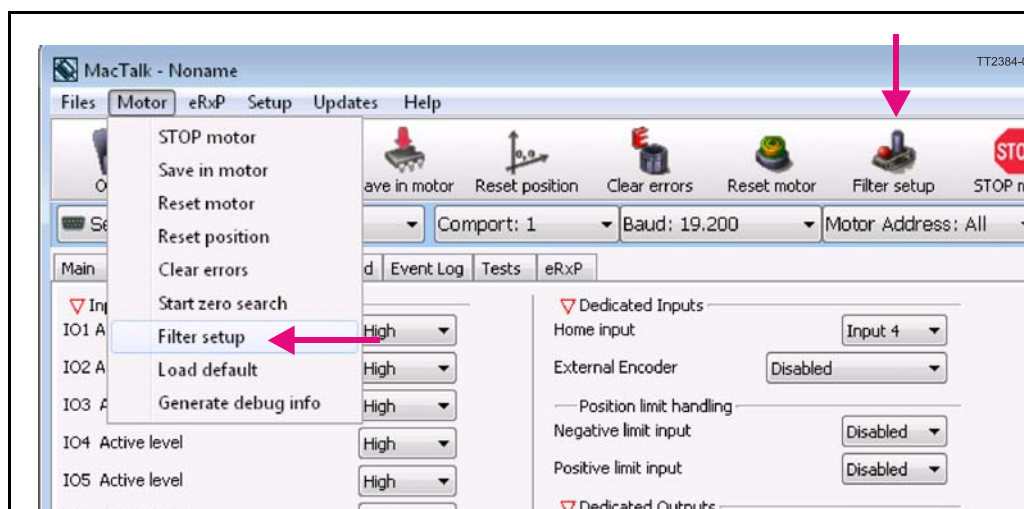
TT2384-

MacTalk - Noname

Files Motor eRxP Setup Updates Help

STOP motor
Save in motor
Reset motor
Reset position
Clear errors
Start zero search
Filter setup
Load default
Generate debug info

O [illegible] ave in motor Reset position Clear errors Reset motor Filter setup STOP m

Se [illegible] Comport: 1 Baud: 19.200 Motor Address: All

Main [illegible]d Event Log Tests eRxP

Inp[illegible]
IO1 A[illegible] High
IO2 A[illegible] High
IO3 A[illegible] High
IO4 Active level High
IO5 Active level High

Dedicated Inputs
Home input Input 4
External Encoder Disabled
Position limit handling
Negative limit input Disabled
Positive limit input Disabled
Dedicated Outputs